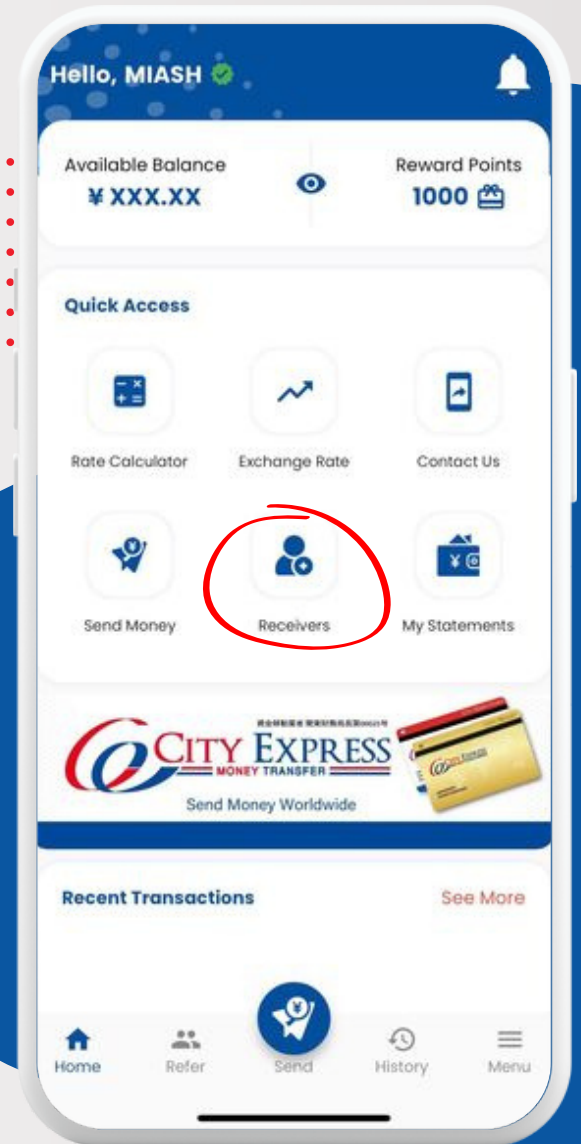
Hello, MIASH

Available Balance
¥ XXX.XX

Reward Points
1000

Quick Access

Rate Calculator

Exchange Rate

Contact Us

Send Money

Receivers

My Statements

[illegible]

CITY EXPRESS
MONEY TRANSFER
Send Money Worldwide

Recent Transactions

See More

Home

Refer

Send

History

Menu